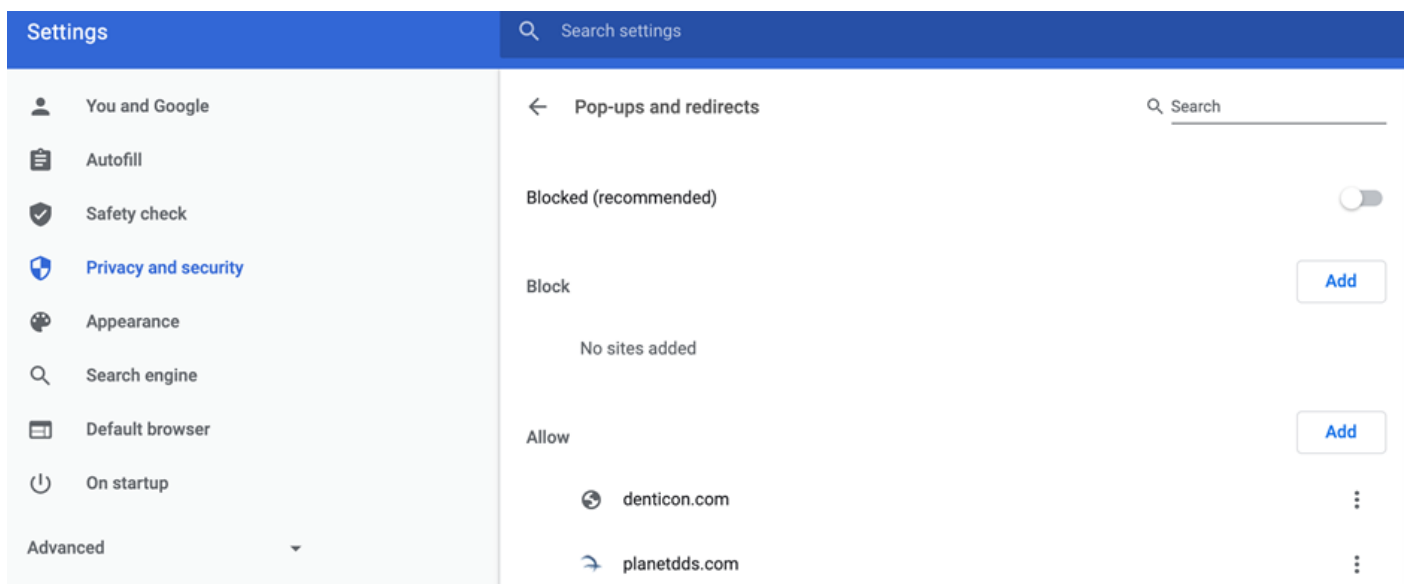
Settings

Search settings

You and Google

Autofill

Safety check

Privacy and security

Appearance

Search engine

Default browser

On startup

Advanced

Pop-ups and redirects

Search

Blocked (recommended)

Block

Add

No sites added

Allow

Add

denticon.com

planetdds.com